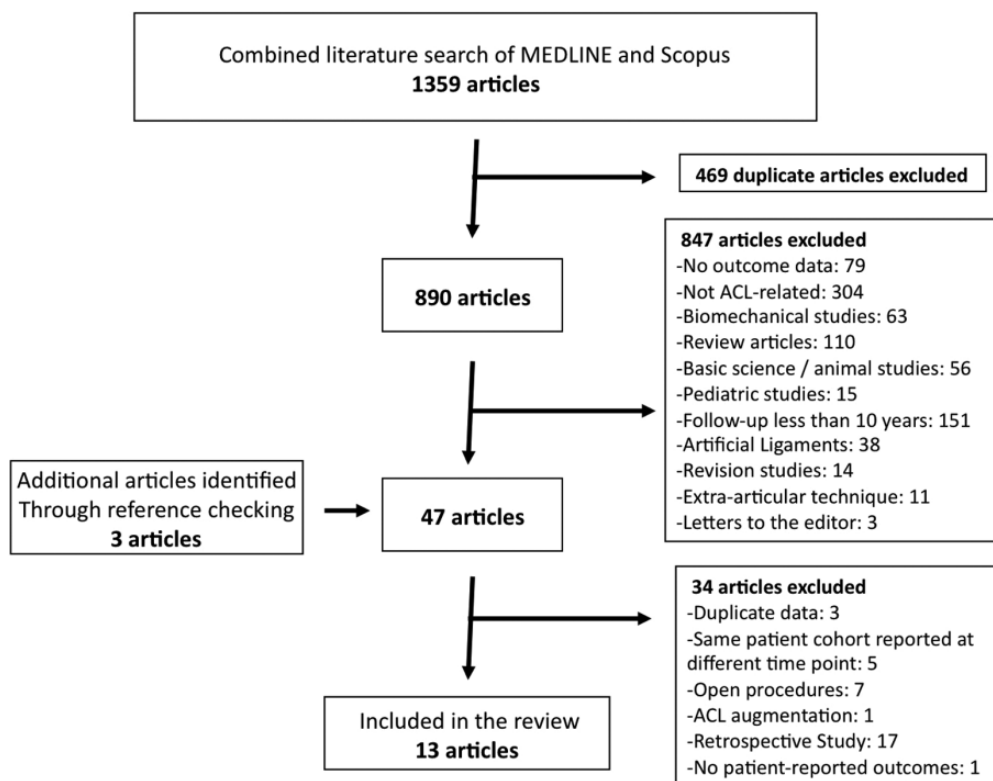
Combined literature search of MEDLINE and Scopus
**1359 articles**

**469 duplicate articles excluded**

**890 articles**

**847 articles excluded**
-No outcome data: 79
-Not ACL-related: 304
-Biomechanical studies: 63
-Review articles: 110
-Basic science / animal studies: 56
-Pediatric studies: 15
-Follow-up less than 10 years: 151
-Artificial Ligaments: 38
-Revision studies: 14
-Extra-articular technique: 11
-Letters to the editor: 3

Additional articles identified Through reference checking
**3 articles**

**47 articles**

**34 articles excluded**
-Duplicate data: 3
-Same patient cohort reported at different time point: 5
-Open procedures: 7
-ACL augmentation: 1
-Retrospective Study: 17
-No patient-reported outcomes: 1

Included in the review
**13 articles**